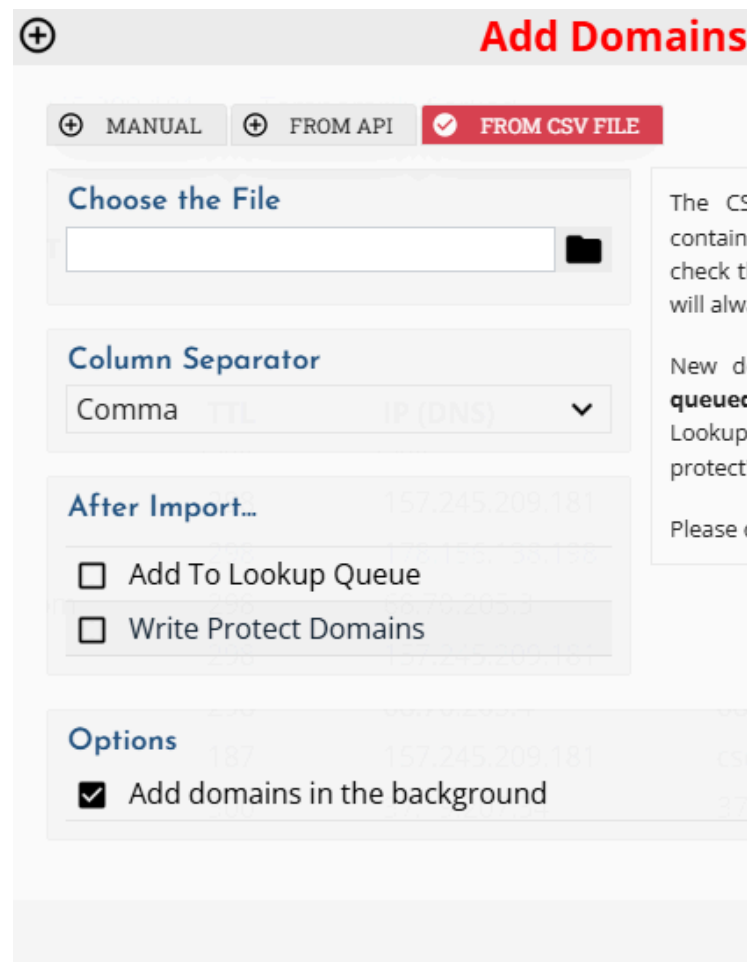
Add Domains

MANUAL FROM API FROM CSV FILE

Choose the File

Column Separator

Comma

After Import...

Add To Lookup Queue

Write Protect Domains

Options

Add domains in the background

The CS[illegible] contain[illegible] check t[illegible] will alw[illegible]

New d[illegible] **queue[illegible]** Lookup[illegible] protect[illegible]

Please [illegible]